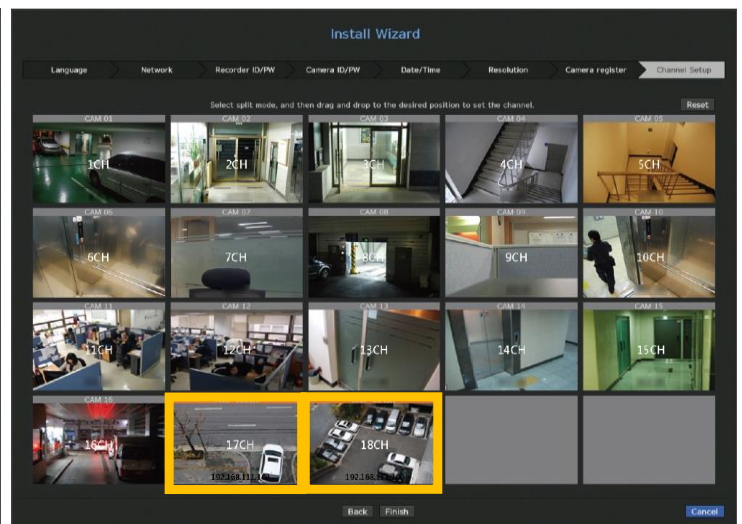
Install Wizard

Language
Network
Recorder ID/PW
Camera ID/PW
Date/Time
Resolution
Camera register
Channel Setup

Select split mode, and then drag and drop to the desired position to set the channel.

Reset

CAM 01
1CH
CAM 02
2CH
CAM 03
3CH
CAM 04
4CH
CAM 05
5CH
CAM 06
6CH
CAM 07
7CH
CAM 08
8CH
CAM 09
9CH
CAM 10
10CH
CAM 11
11CH
CAM 12
12CH
CAM 13
13CH
CAM 14
14CH
CAM 15
15CH
CAM 16
16CH
17CH
192.168.1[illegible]
18CH
192.168.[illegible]

Back
Finish
Cancel